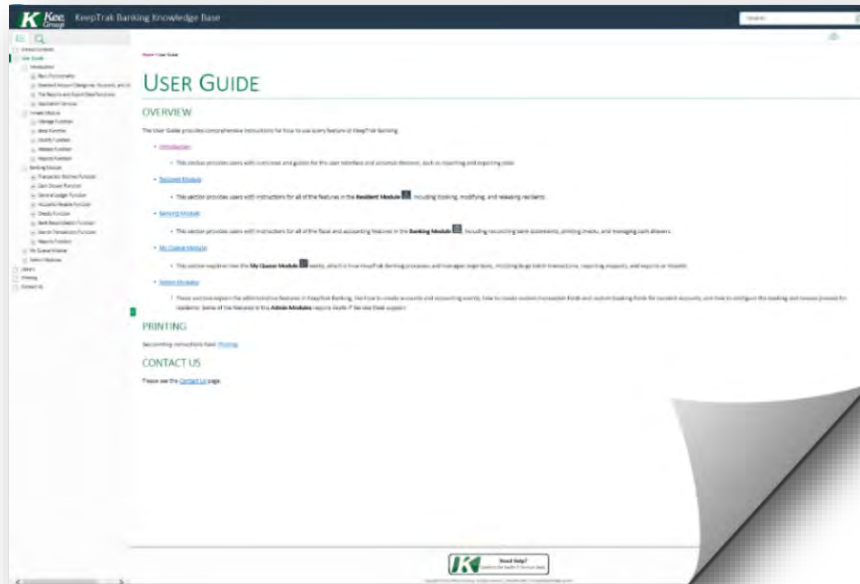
K Kee Group KeepTrak Banking Knowledge Base

Search...

Home > User Guide

USER GUIDE

OVERVIEW

The User Guide provides comprehensive instructions for how to use every feature of KeepTrak Banking.

- Introduction
  - This section provides users with overviews and guides for the user interface and universal features, such as searching and exporting data.
- Resident Module
  - This section provides users with instructions for all of the features in the Resident Module, including booking, modifying, and releasing residents.
- Banking Module
  - This section provides users with instructions for all of the fiscal and accounting features in the Banking Module, including reconciling bank statements, printing checks, and managing cash drawers.
- My Queue Module
  - This section explains how the My Queue Module works, which is how KeepTrak Banking processes and manages large tasks, including bulk batch transactions, reporting requests, and exports or imports.
- Admin Modules
  - These sections explain the administrative features in KeepTrak Banking, like how to create accounts and accounting events, how to create custom transaction fields and custom booking fields for resident accounts, and how to configure the banking and release process for residents. Some of the features in the Admin Modules require Keefe IT to view their support.

PRINTING

See printing instructions here: Printing.

CONTACT US

Please see the Contact Us page.

Need Help?